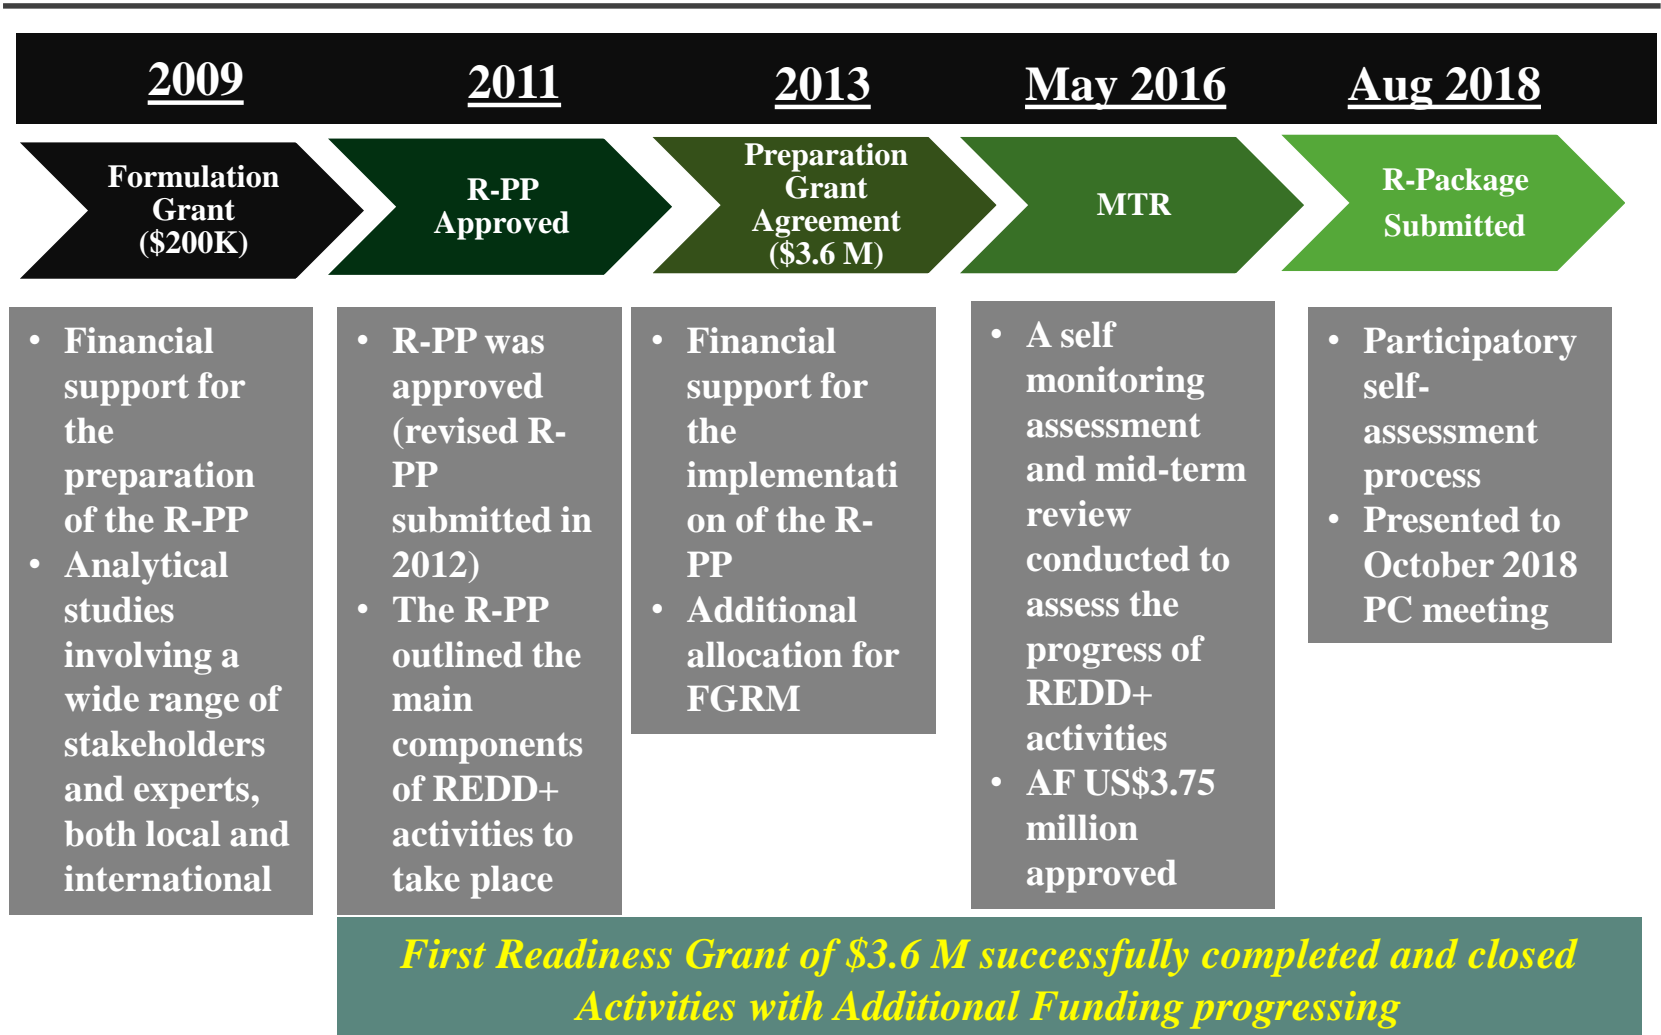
2009

2011

2013

May 2016

Aug 2018

Formulation Grant (\$200K)

R-PP Approved

Preparation Grant Agreement (\$3.6 M)

MTR

R-Package Submitted

- Financial support for the preparation of the R-PP
- Analytical studies involving a wide range of stakeholders and experts, both local and international

- R-PP was approved (revised R-PP submitted in 2012)
- The R-PP outlined the main components of REDD+ activities to take place

- Financial support for the implementation of the R-PP
- Additional allocation for FGRM

- A self monitoring assessment and mid-term review conducted to assess the progress of REDD+ activities
- AF US\$3.75 million approved

- Participatory self-assessment process
- Presented to October 2018 PC meeting

First Readiness Grant of \$3.6 M successfully completed and closed
Activities with Additional Funding progressing